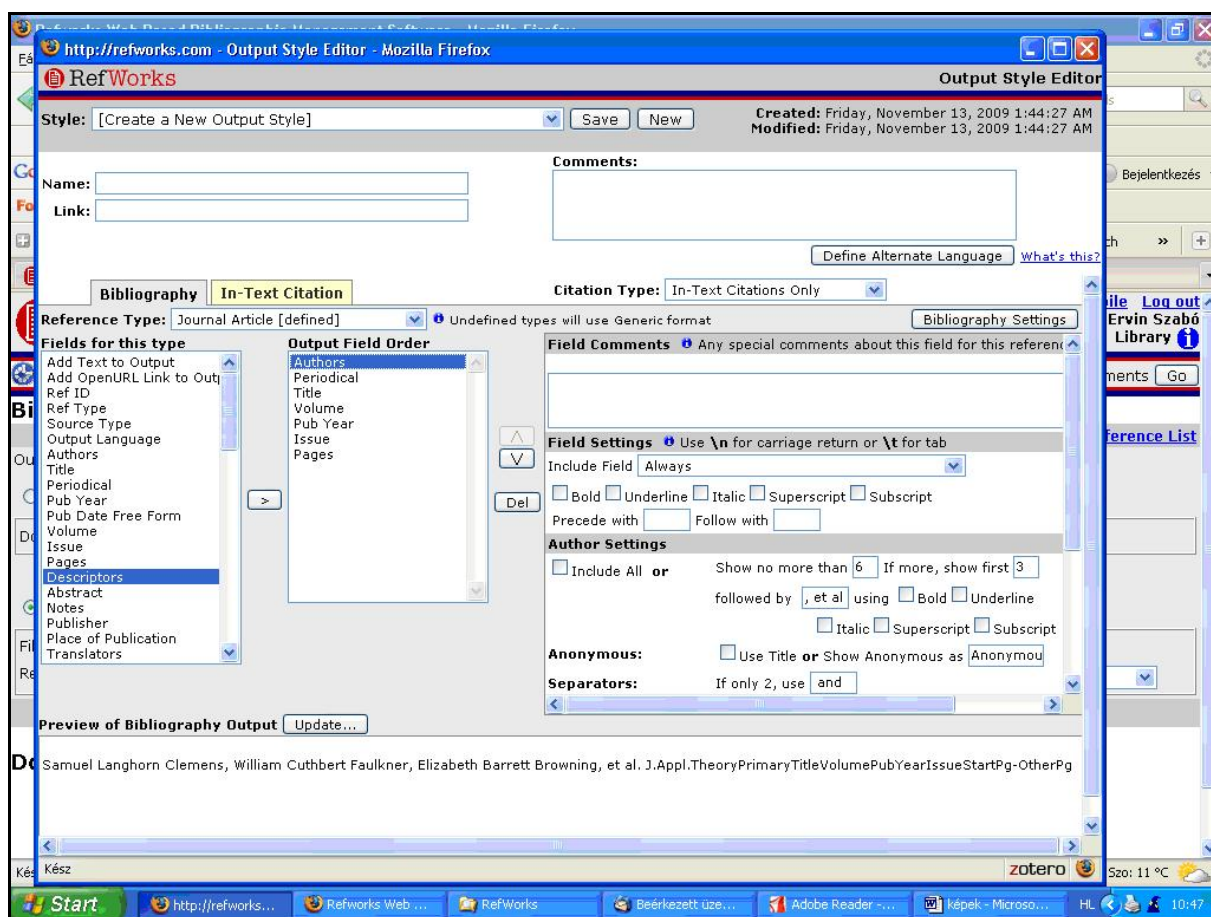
http://refworks.com - Output Style Editor - Mozilla Firefox

RefWorks

Output Style Editor

Style: [Create a New Output Style] Save New

Created: Friday, November 13, 2009 1:44:27 AM
Modified: Friday, November 13, 2009 1:44:27 AM

Name:
Link:

Comments:

Define Alternate Language What's this?

Bibliography In-Text Citation

Citation Type: In-Text Citations Only

Reference Type: Journal Article [defined] Undefined types will use Generic format Bibliography Settings

Fields for this type
Add Text to Output
Add OpenURL Link to Outp
Ref ID
Ref Type
Source Type
Output Language
Authors
Title
Periodical
Pub Year
Pub Date Free Form
Volume
Issue
Pages
Descriptors
Abstract
Notes
Publisher
Place of Publication
Translators

>

Output Field Order
Authors
Periodical
Title
Volume
Pub Year
Issue
Pages

Del

Field Comments Any special comments about this field for this referen

Field Settings Use \n for carriage return or \t for tab
Include Field Always
Bold Underline Italic Superscript Subscript
Precede with Follow with

Author Settings
Include All or Show no more than 6 If more, show first 3
followed by , et al using Bold Underline
Italic Superscript Subscript
Anonymous: Use Title or Show Anonymous as Anonymou
Separators: If only 2, use and

Preview of Bibliography Output Update...

Samuel Langhorn Clemens, William Cuthbert Faulkner, Elizabeth Barrett Browning, et al. J.Appl.TheoryPrimaryTitleVolumePubYearIssueStartPg-OtherPg

Kész

zotero

Bejelentkezés
ile Log out
Ervin Szabó
Library
ments Go
ference List

Szo: 11 °C

Start http://refworks... Refworks Web ... RefWorks Beérkezett üze... Adobe Reader -... képek - Microso... HL 10:47